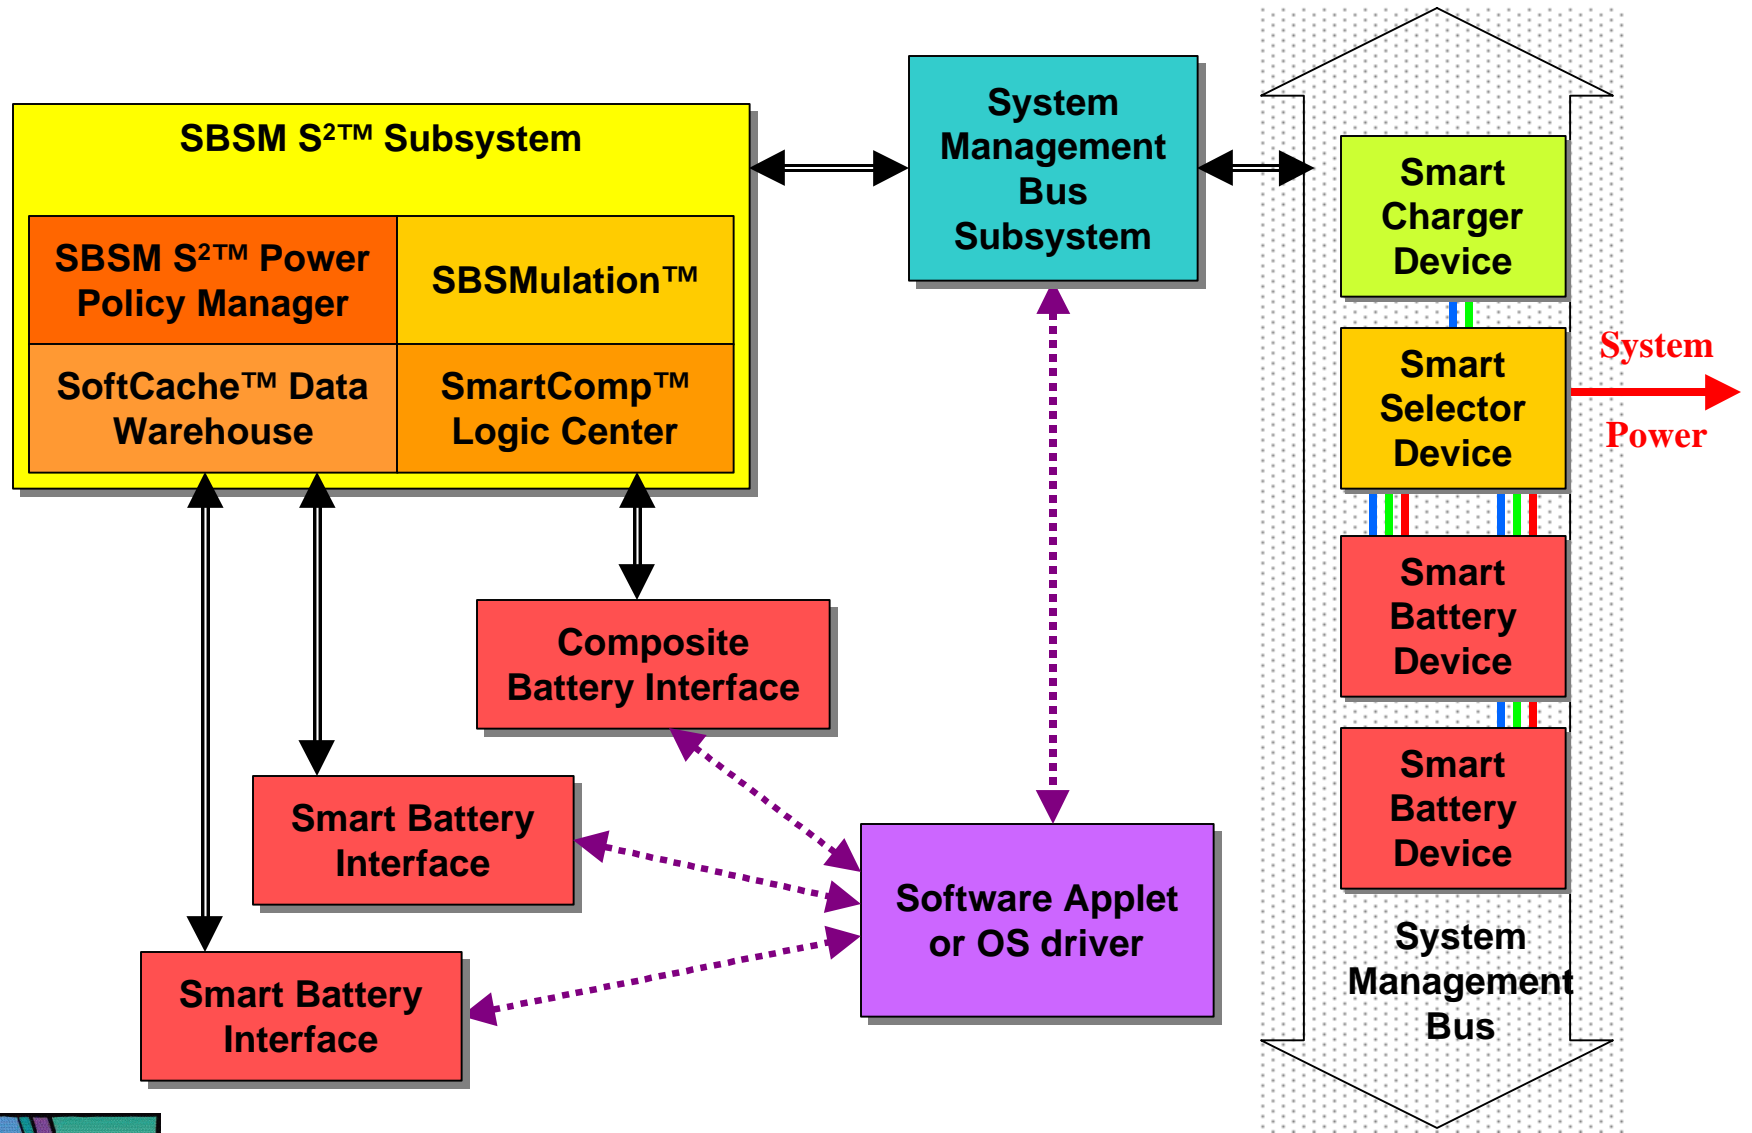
SBSM S²™ Subsystem

SBSM S²™ Power Policy Manager

SBSMulation™

SoftCache™ Data Warehouse

SmartComp™ Logic Center

System Management Bus Subsystem

Smart Charger Device

Smart Selector Device

System Power

Smart Battery Device

Smart Battery Device

System Management Bus

Composite Battery Interface

Smart Battery Interface

Smart Battery Interface

Software Applet or OS driver